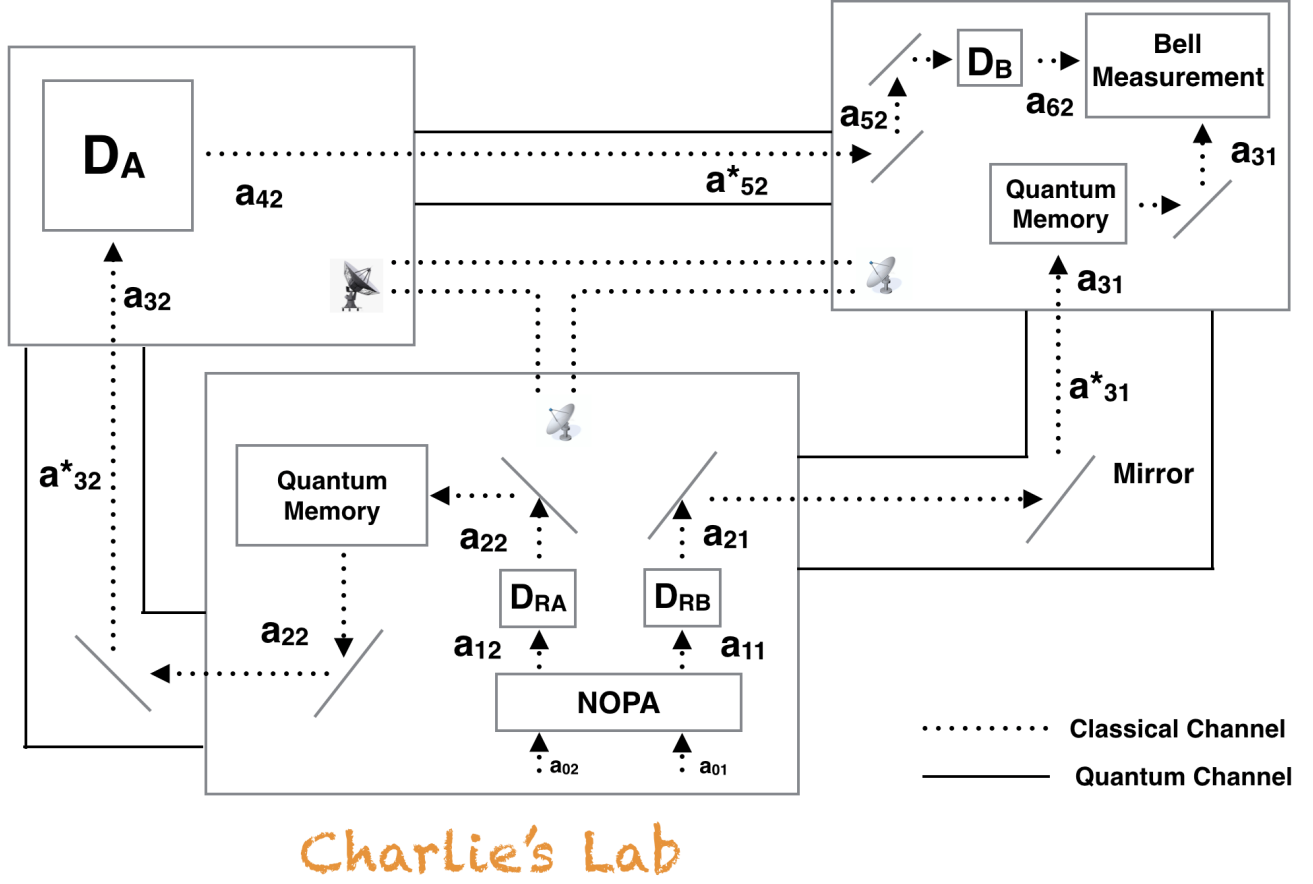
$D_A$

$a_{42}$

$a_{32}$

$a^*_{32}$

$D_B$

Bell Measurement

$a_{52}$

$a_{62}$

$a^*_{52}$

Quantum Memory

$a_{31}$

$a_{31}$

$a^*_{31}$

Mirror

Quantum Memory

$a_{22}$

$a_{21}$

$D_{RA}$

$D_{RB}$

$a_{22}$

$a_{12}$

$a_{11}$

NOPA

$a_{02}$

$a_{01}$

Classical Channel

Quantum Channel

Charlie's Lab